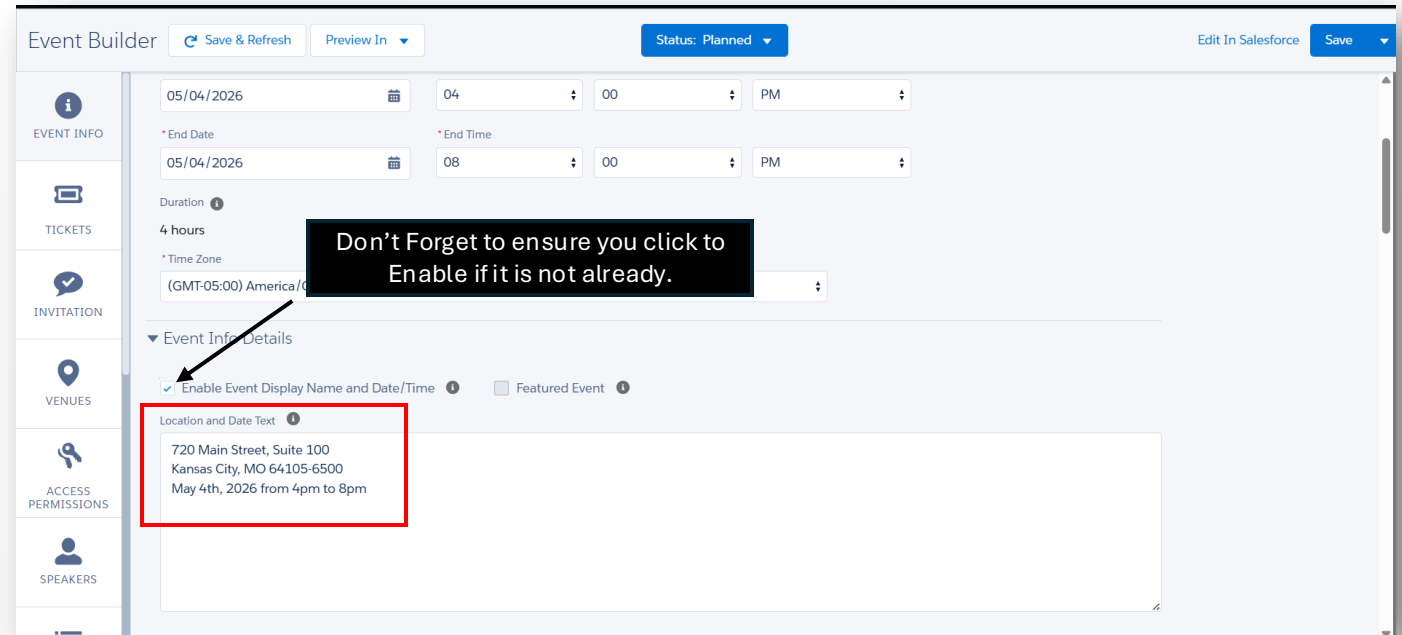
Event Builder
Save & Refresh
Preview In
Status: Planned
Edit In Salesforce
Save

EVENT INFO
TICKETS
INVITATION
VENUES
ACCESS PERMISSIONS
SPEAKERS

05/04/2026
04
00
PM

*End Date
05/04/2026
*End Time
08
00
PM

Duration
4 hours

*Time Zone
(GMT-05:00) America/C

Don’t Forget to ensure you click to Enable if it is not already.

Event Info Details

Enable Event Display Name and Date/Time
Featured Event

Location and Date Text
720 Main Street, Suite 100
Kansas City, MO 64105-6500
May 4th, 2026 from 4pm to 8pm